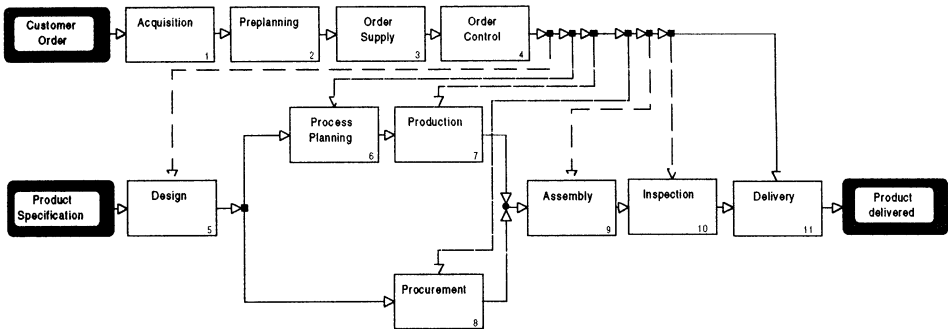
Customer Order

Acquisition
1

Preplanning
2

Order Supply
3

Order Control
4

Process Planning
6

Production
7

Product Specification

Design
5

Assembly
9

Inspection
10

Delivery
11

Product delivered

Procurement
8